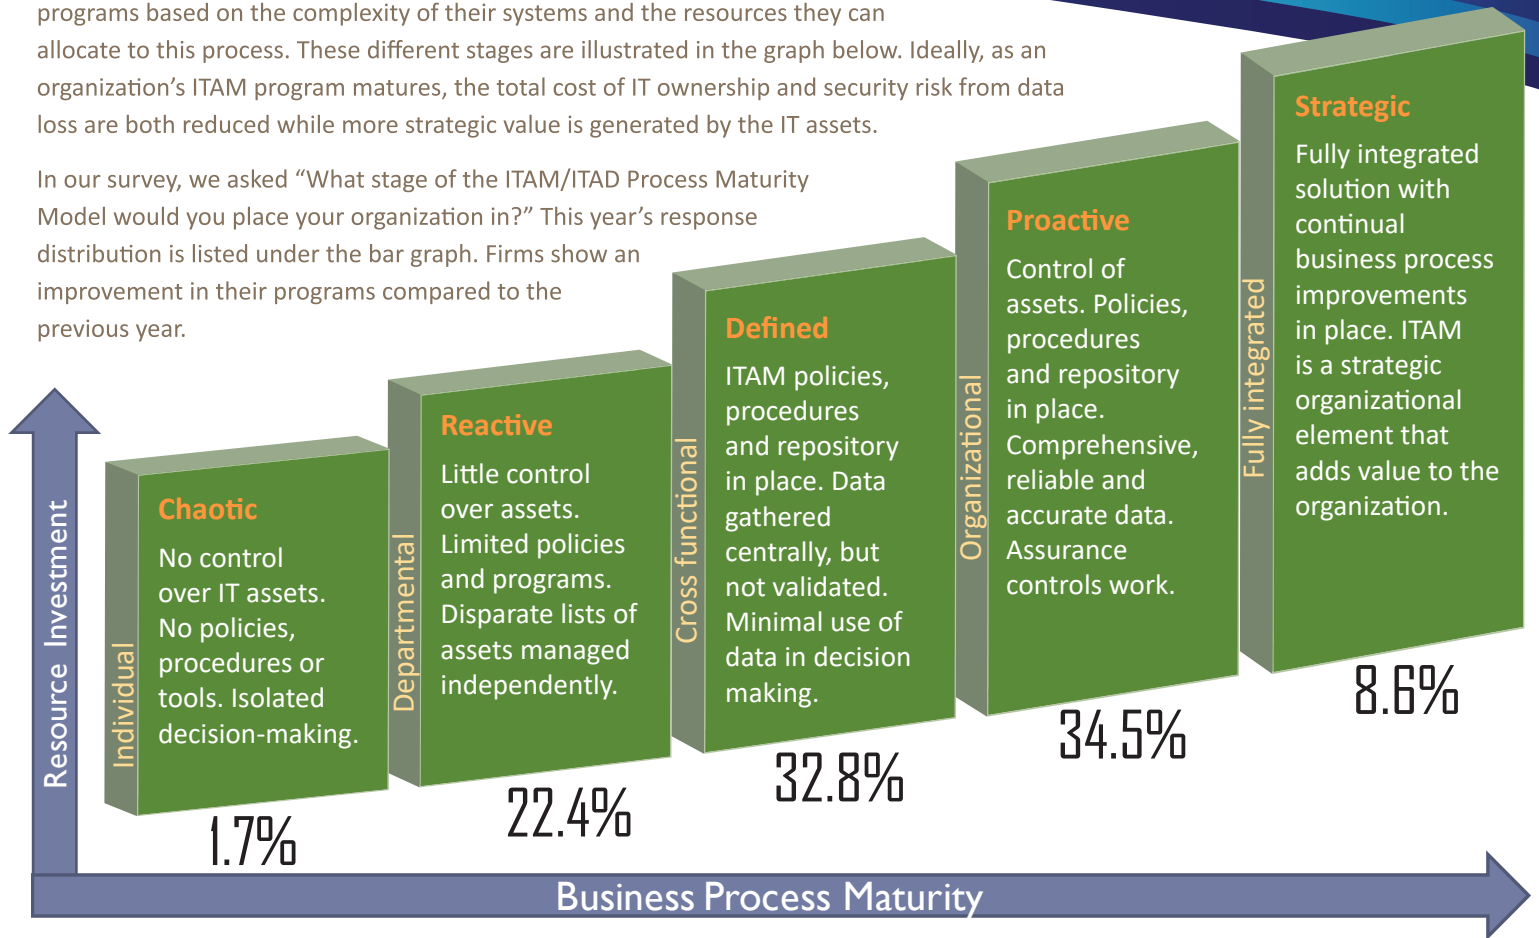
programs based on the complexity of their systems and the resources they can allocate to this process. These different stages are illustrated in the graph below. Ideally, as an organization's ITAM program matures, the total cost of IT ownership and security risk from data loss are both reduced while more strategic value is generated by the IT assets.

In our survey, we asked "What stage of the ITAM/ITAD Process Maturity Model would you place your organization in?" This year's response distribution is listed under the bar graph. Firms show an improvement in their programs compared to the previous year.

Resource Investment

Individual
Chaotic
No control over IT assets. No policies, procedures or tools. Isolated decision-making.
1.7%

Departmental
Reactive
Little control over assets. Limited policies and programs. Disparate lists of assets managed independently.
22.4%

Cross functional
Defined
ITAM policies, procedures and repository in place. Data gathered centrally, but not validated. Minimal use of data in decision making.
32.8%

Organizational
Proactive
Control of assets. Policies, procedures and repository in place. Comprehensive, reliable and accurate data. Assurance controls work.
34.5%

Fully integrated
Strategic
Fully integrated solution with continual business process improvements in place. ITAM is a strategic organizational element that adds value to the organization.
8.6%

Business Process Maturity